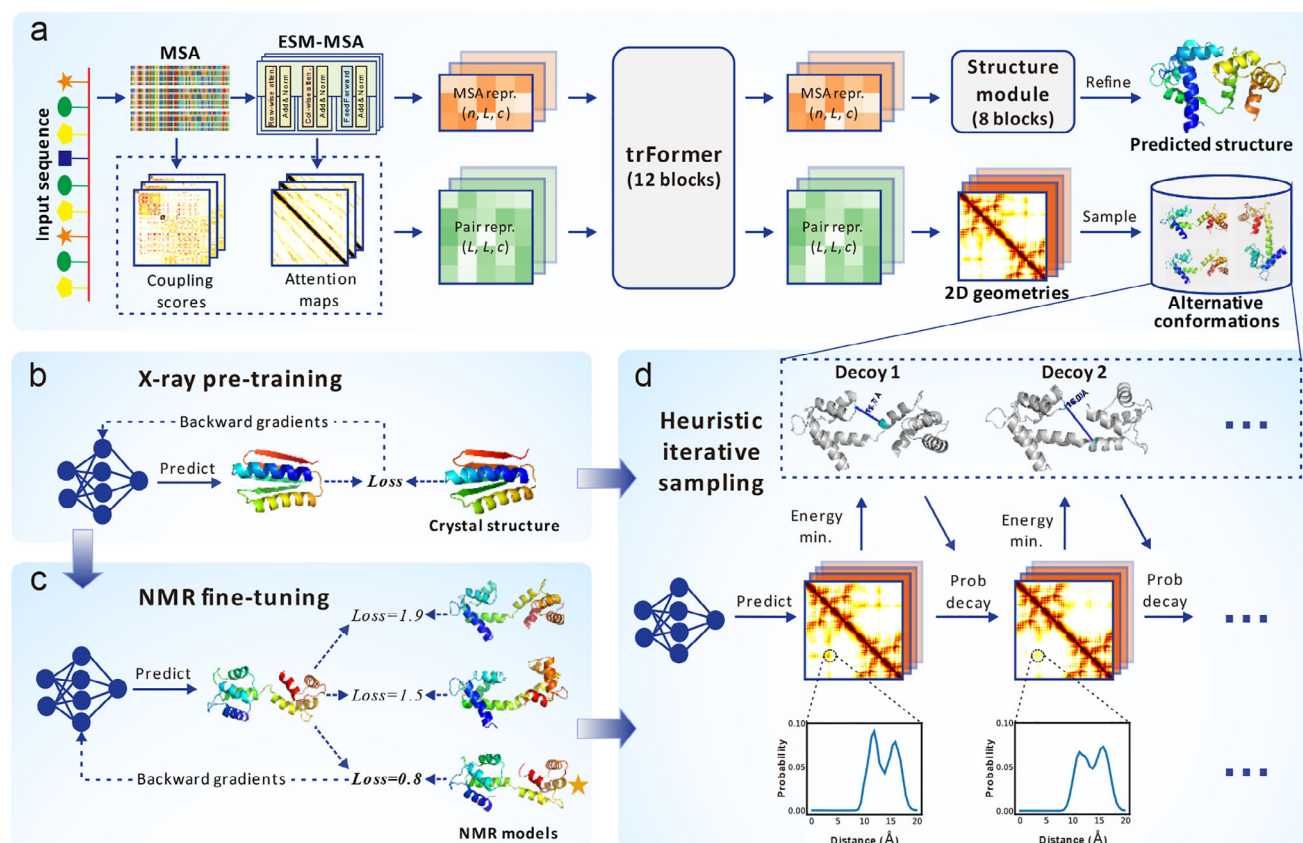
a

Input sequence

MSA

ESM-MSA

Row-wise atten | Add & Norm | Col-wise atten | Add & Norm | FeedForward | Add & Norm

Coupling scores

Attention maps

MSA repr. $(n, L, c)$

Pair repr. $(L, L, c)$

trFormer (12 blocks)

MSA repr. $(n, L, c)$

Pair repr. $(L, L, c)$

Structure module (8 blocks)

Refine

Predicted structure

2D geometries

Sample

Alternative conformations

b

X-ray pre-training

Backward gradients

Predict

Loss

Crystal structure

c

NMR fine-tuning

Predict

Loss=1.9

Loss=1.5

Loss=0.8

Backward gradients

NMR models

d

Heuristic iterative sampling

Decoy 1

Decoy 2

Energy min.

Energy min.

Predict

Prob decay

Prob decay

Probability

0.10

0.05

0.00

0 5 10 15 20

Distance (Å)

Probability

0.10

0.05

0.00

0 5 10 15 20

Distance (Å)